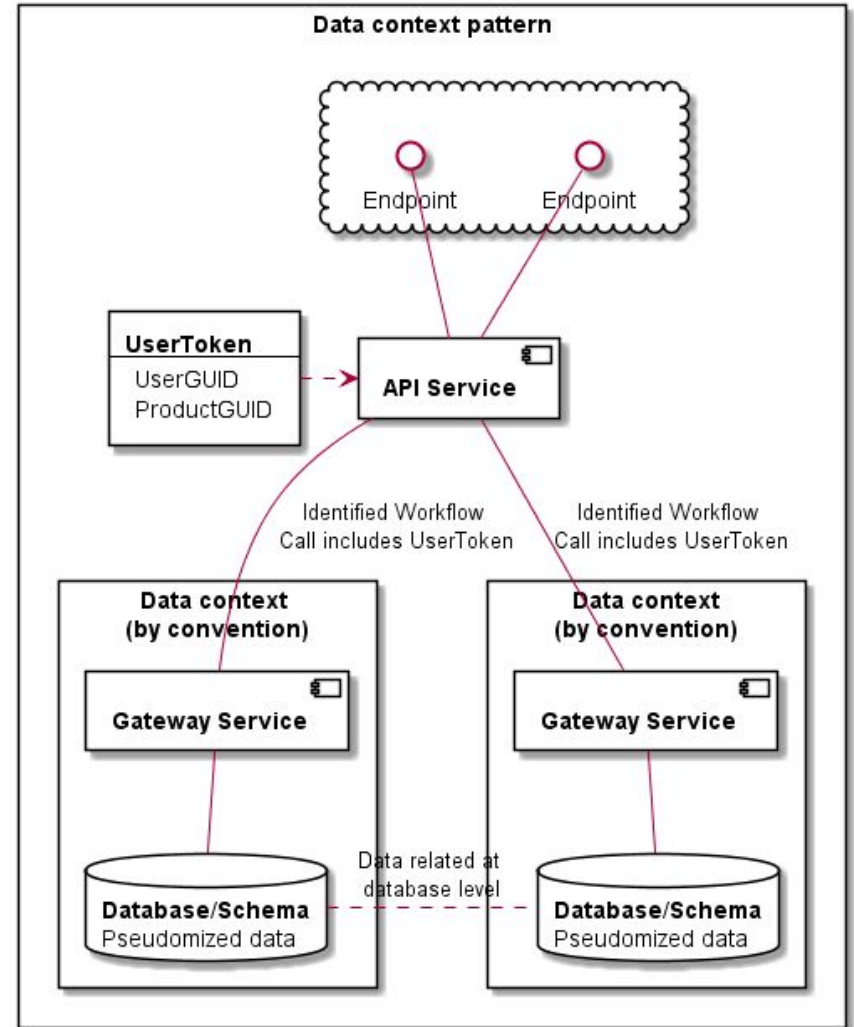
Data context pattern

Endpoint

Endpoint

UserToken

UserGUID
ProductGUID

API Service

Identified Workflow
Call includes UserToken

Identified Workflow
Call includes UserToken

Data context
(by convention)

Gateway Service

Database/Schema
Pseudomized data

Data related at
database level

Data context
(by convention)

Gateway Service

Database/Schema
Pseudomized data